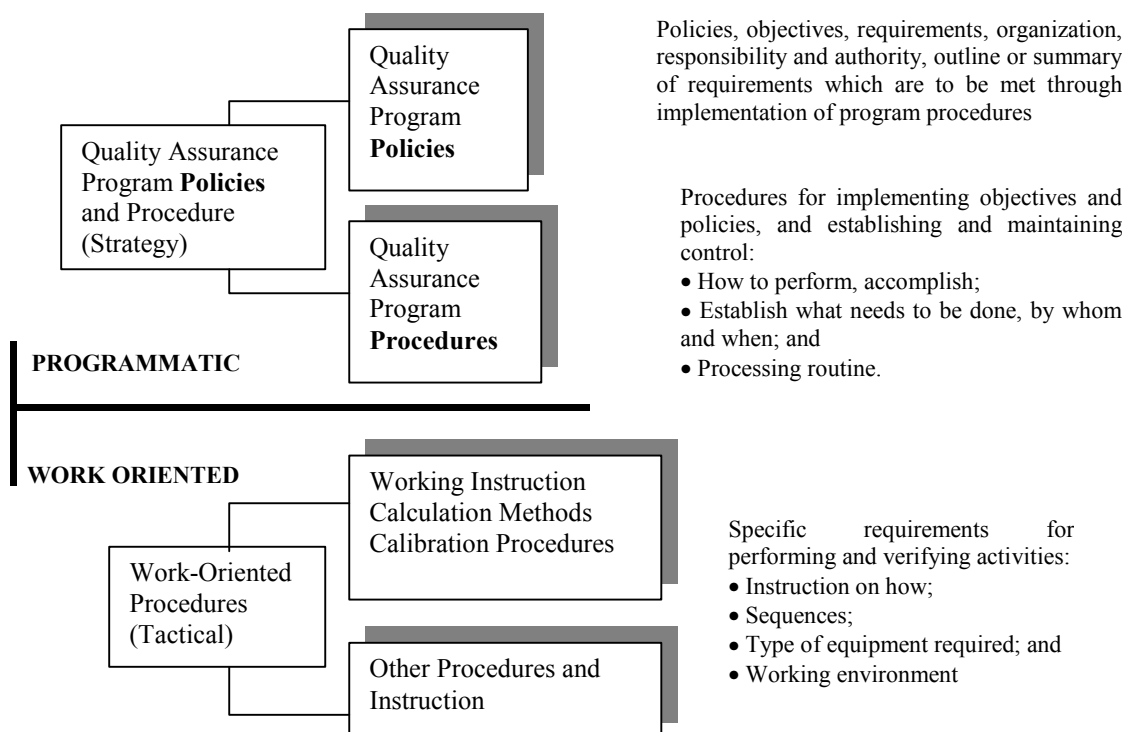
Quality Assurance Program **Policies** and Procedure (Strategy)

Quality Assurance Program **Policies**

Policies, objectives, requirements, organization, responsibility and authority, outline or summary of requirements which are to be met through implementation of program procedures

Quality Assurance Program **Procedures**

Procedures for implementing objectives and policies, and establishing and maintaining control:
• How to perform, accomplish;
• Establish what needs to be done, by whom and when; and
• Processing routine.

**PROGRAMMATIC**

**WORK ORIENTED**

Work-Oriented Procedures (Tactical)

Working Instruction
Calculation Methods
Calibration Procedures

Specific requirements for performing and verifying activities:
• Instruction on how;
• Sequences;
• Type of equipment required; and
• Working environment

Other Procedures and Instruction